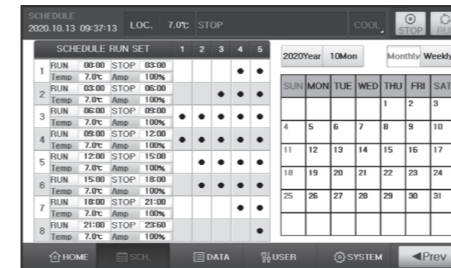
SCHEDULE
2020.10.13 09:37:13 LOC. 7.0℃ STOP COOL STOP

SCHEDULE RUN SET 1 2 3 4 5

| | | | | | 1 | 2 | 3 | 4 | 5 |
|---|---|---|---|---|---|---|---|---|---|
| 1 | RUN 00:00 | STOP 03:00 | | | | | | ● | ● |
| | Temp 7.0℃ | Amp 100% | | | | | | | |
| 2 | RUN 03:00 | STOP 06:00 | | | | | ● | ● | ● |
| | Temp 7.0℃ | Amp 100% | | | | | | | |
| 3 | RUN 06:00 | STOP 09:00 | | | ● | ● | ● | ● | ● |
| | Temp 7.0℃ | Amp 100% | | | | | | | |
| 4 | RUN 09:00 | STOP 12:00 | | | ● | ● | ● | ● | ● |
| | Temp 7.0℃ | Amp 100% | | | | | | | |
| 5 | RUN 12:00 | STOP 15:00 | | | | ● | ● | ● | ● |
| | Temp 7.0℃ | Amp 100% | | | | | | | |
| 6 | RUN 15:00 | STOP 18:00 | | | | ● | ● | ● | ● |
| | Temp 7.0℃ | Amp 100% | | | | | | | |
| 7 | RUN 18:00 | STOP 21:00 | | | | | | ● | ● |
| | Temp 7.0℃ | Amp 100% | | | | | | | |
| 8 | RUN 21:00 | STOP 23:60 | | | | | | | ● |
| | Temp 7.0℃ | Amp 100% | | | | | | | |

2020Year 10Mon Monthly Weekly

| SUN | MON | TUE | WED | THU | FRI | SAT |
|---|---|---|---|---|---|---|
| | | | | 1 | 2 | 3 |
| 4 | 5 | 6 | 7 | 8 | 9 | 10 |
| 11 | 12 | 13 | 14 | 15 | 16 | 17 |
| 18 | 19 | 20 | 21 | 22 | 23 | 24 |
| 25 | 26 | 27 | 28 | 29 | 30 | 31 |

HOME SCH. DATA USER SYSTEM ◀Prev